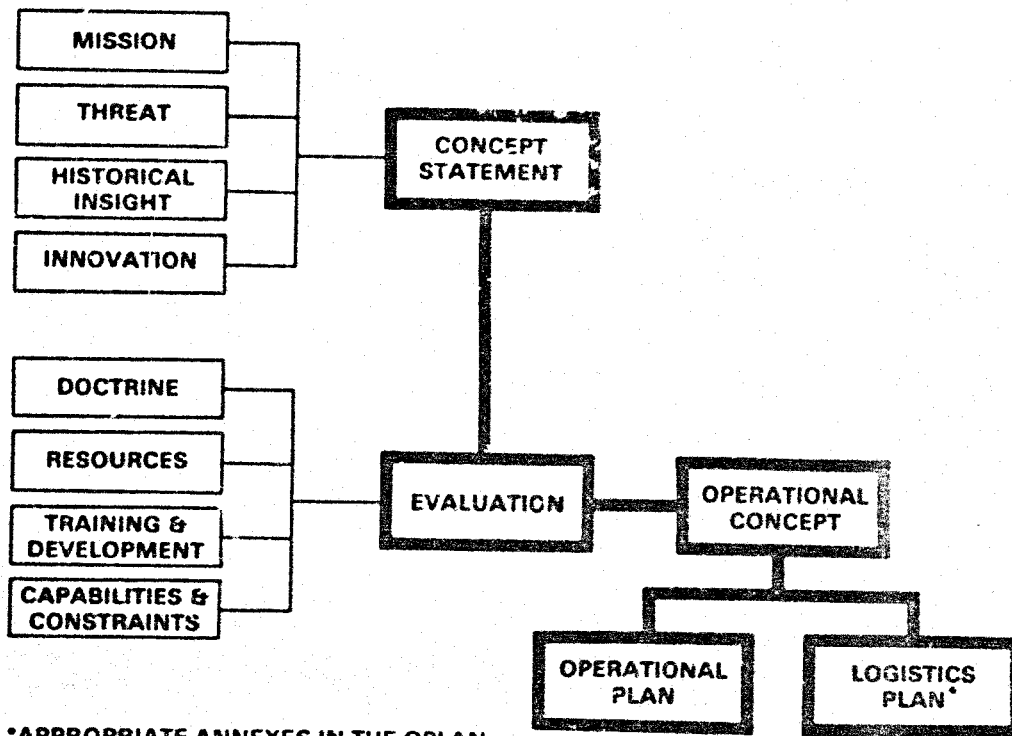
MISSION

THREAT

HISTORICAL INSIGHT

INNOVATION

CONCEPT STATEMENT

DOCTRINE

RESOURCES

TRAINING & DEVELOPMENT

CAPABILITIES & CONSTRAINTS

EVALUATION

OPERATIONAL CONCEPT

OPERATIONAL PLAN

LOGISTICS PLAN*

*APPROPRIATE ANNEXES IN THE OPLAN